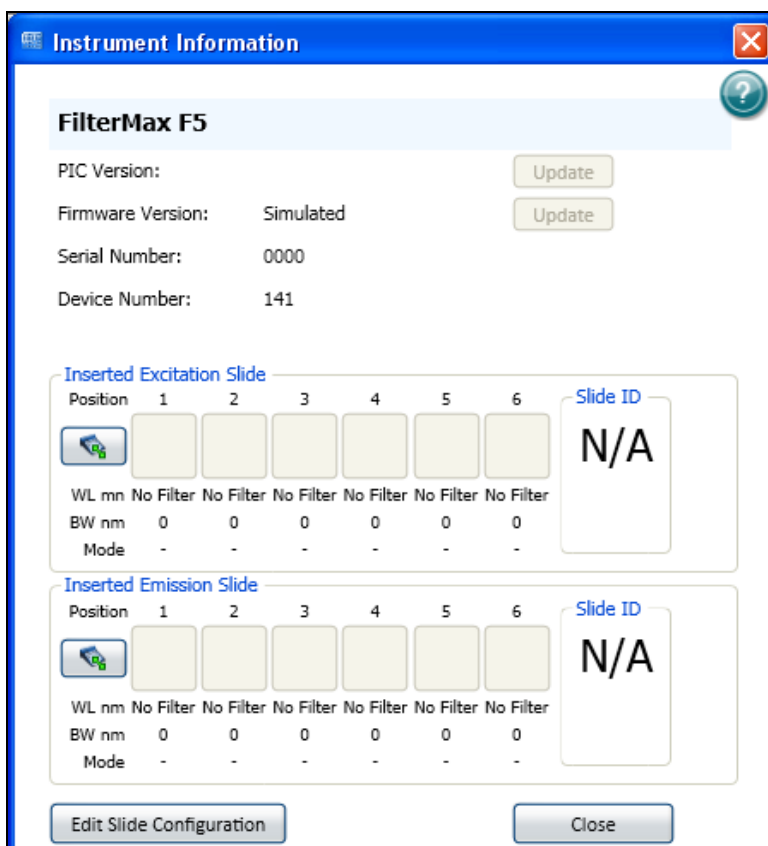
Instrument Information

FilterMax F5

PIC Version: Update

Firmware Version: Simulated Update

Serial Number: 0000

Device Number: 141

Inserted Excitation Slide

| Position | 1 | 2 | 3 | 4 | 5 | 6 |
|---|---|---|---|---|---|---|
| WL mn | No Filter | No Filter | No Filter | No Filter | No Filter | No Filter |
| BW nm | 0 | 0 | 0 | 0 | 0 | 0 |
| Mode | - | - | - | - | - | - |

Slide ID
N/A

Inserted Emission Slide

| Position | 1 | 2 | 3 | 4 | 5 | 6 |
|---|---|---|---|---|---|---|
| WL nm | No Filter | No Filter | No Filter | No Filter | No Filter | No Filter |
| BW nm | 0 | 0 | 0 | 0 | 0 | 0 |
| Mode | - | - | - | - | - | - |

Slide ID
N/A

Edit Slide Configuration

Close